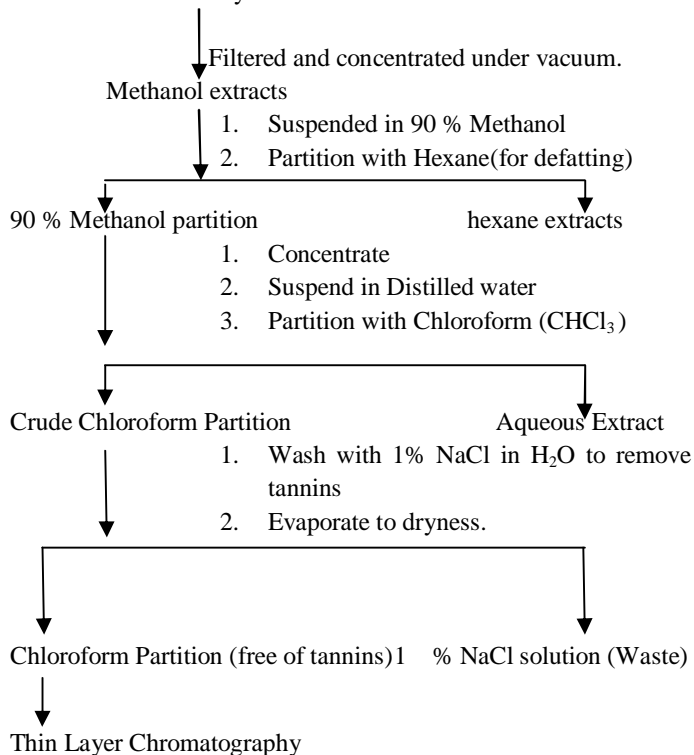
Filtered and concentrated under vacuum.

Methanol extracts

1. Suspended in 90 % Methanol
2. Partition with Hexane(for defatting)

90 % Methanol partition

hexane extracts

1. Concentrate
2. Suspend in Distilled water
3. Partition with Chloroform ($CHCl_3$)

Crude Chloroform Partition

Aqueous Extract

1. Wash with 1% NaCl in $H_2O$ to remove tannins
2. Evaporate to dryness.

Chloroform Partition (free of tannins)1

% NaCl solution (Waste)

Thin Layer Chromatography